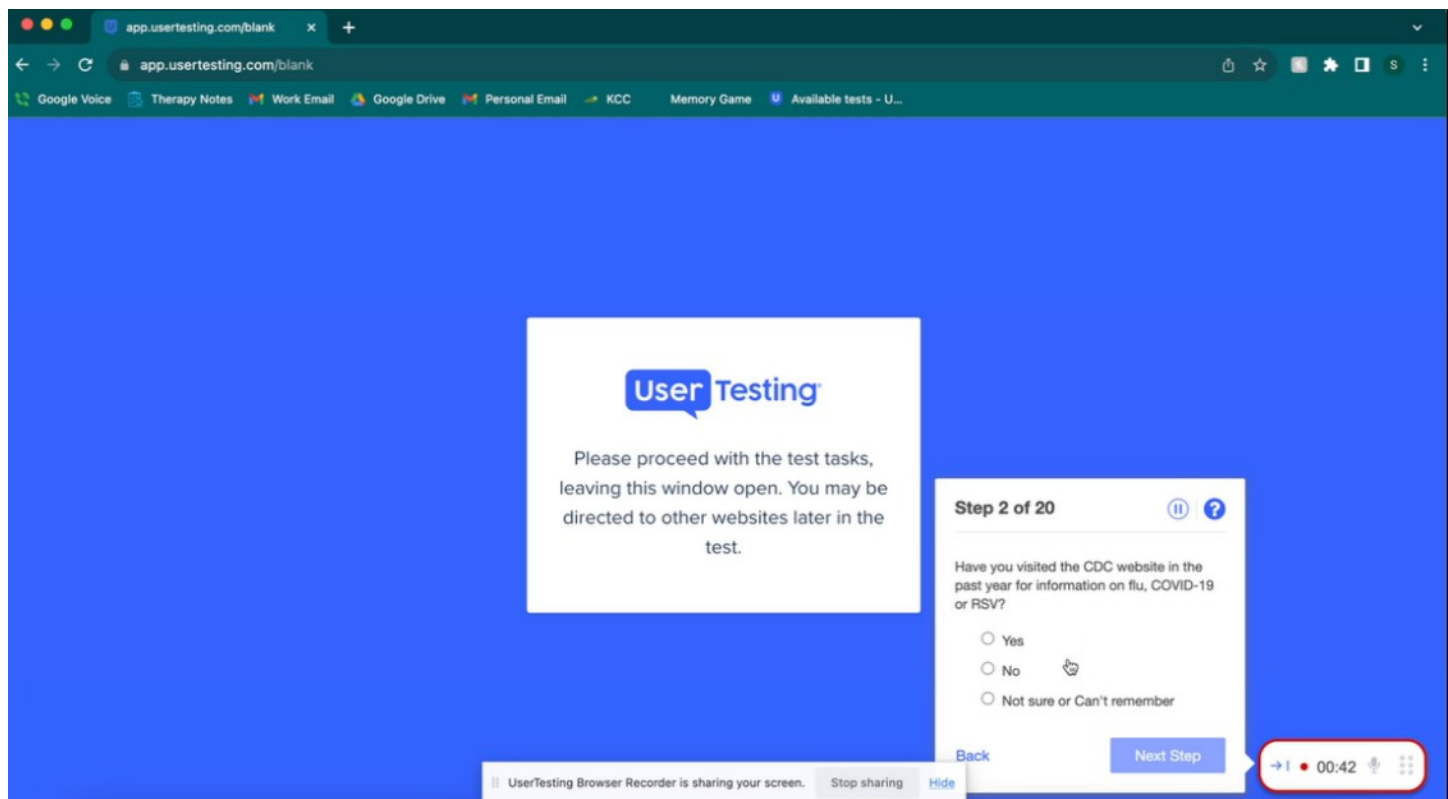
app.usertesting.com/blank

app.usertesting.com/blank

Google Voice Therapy Notes Work Email Google Drive Personal Email KCC Memory Game Available tests - U...

User Testing

Please proceed with the test tasks, leaving this window open. You may be directed to other websites later in the test.

Step 2 of 20

Have you visited the CDC website in the past year for information on flu, COVID-19 or RSV?

Yes

No

Not sure or Can't remember

Back

Next Step

00:42

UserTesting Browser Recorder is sharing your screen. Stop sharing Hide